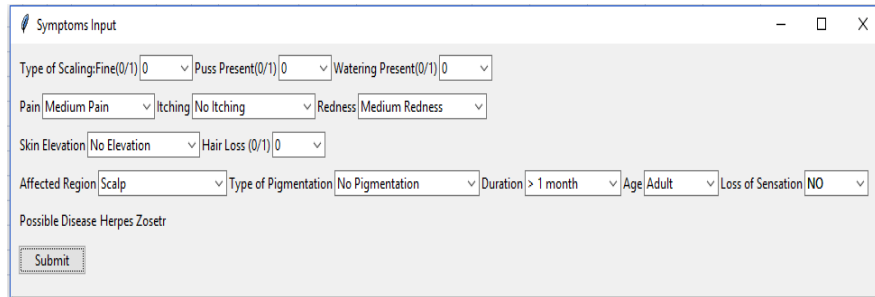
Symptoms Input

Type of Scaling:Fine(0/1) 0 Puss Present(0/1) 0 Watering Present(0/1) 0

Pain Medium Pain Itching No Itching Redness Medium Redness

Skin Elevation No Elevation Hair Loss (0/1) 0

Affected Region Scalp Type of Pigmentation No Pigmentation Duration > 1 month Age Adult Loss of Sensation NO

Possible Disease Herpes Zosetr

Submit